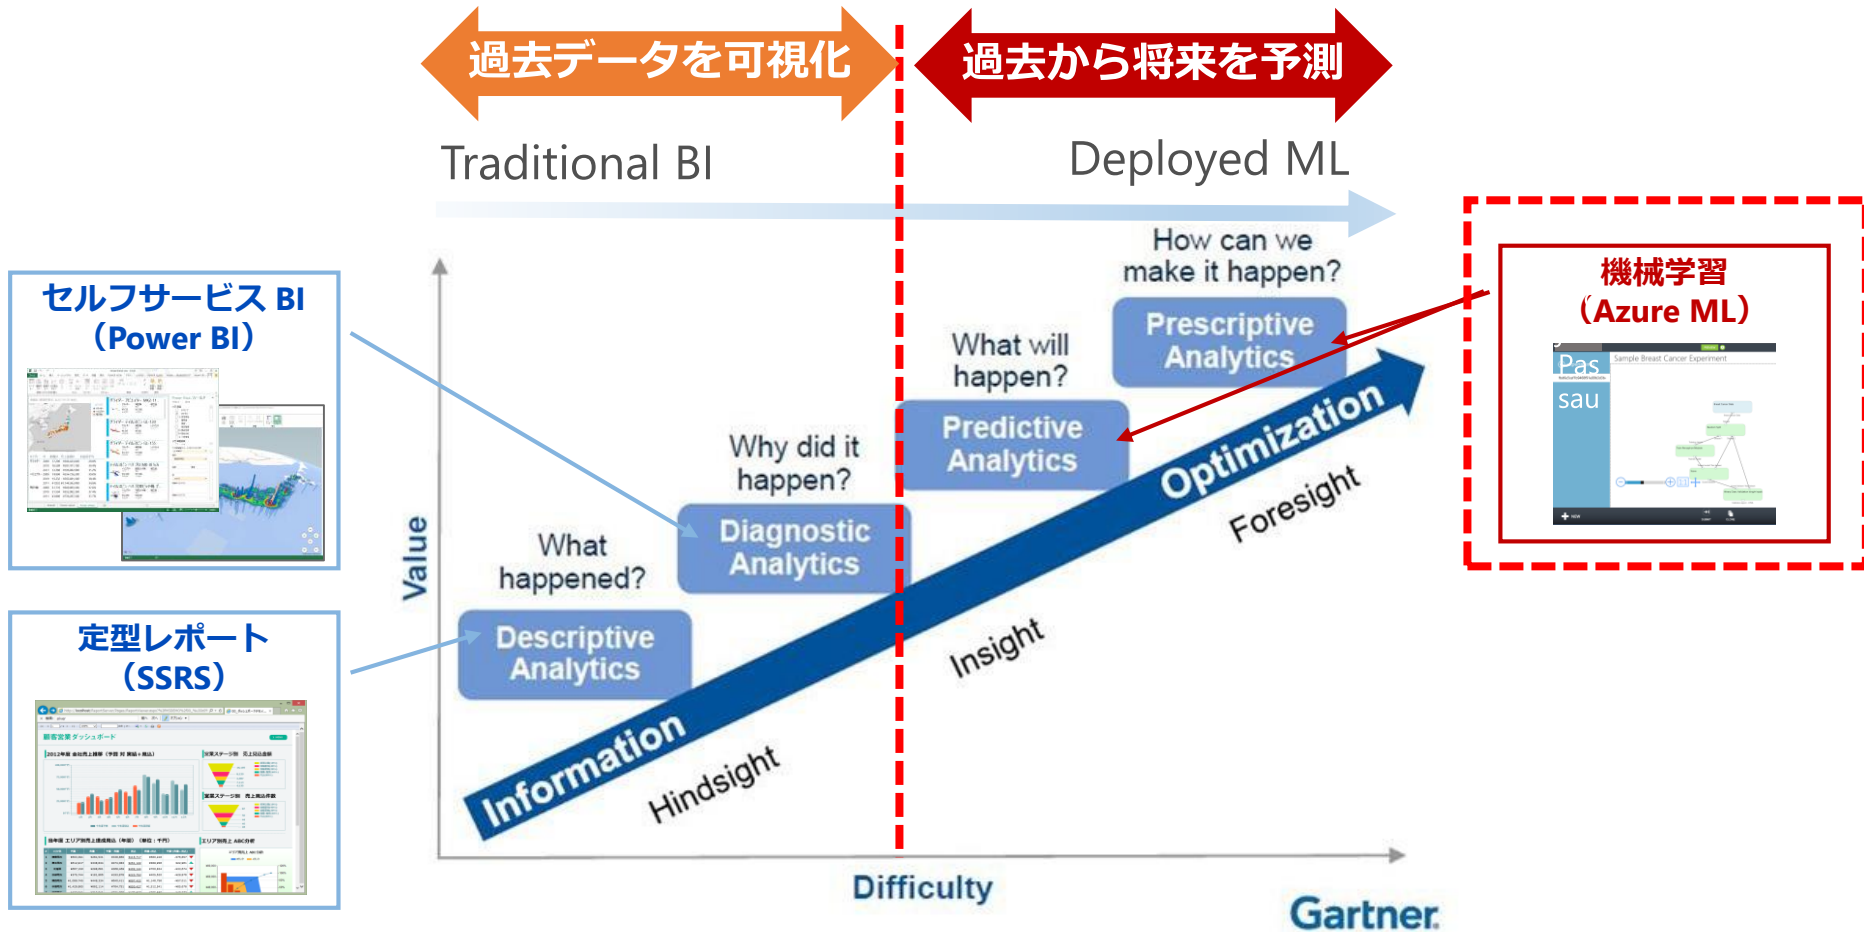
過去データを可視化

過去から将来を予測

Traditional BI

Deployed ML

セルフサービス BI
（Power BI）

定型レポート
（SSRS）

機械学習
（Azure ML）

Pas
sau

Sample Breast Cancer Experiment

How can we make it happen?

Prescriptive Analytics

What will happen?

Predictive Analytics

Why did it happen?

Diagnostic Analytics

What happened?

Descriptive Analytics

Value

Optimization

Foresight

Insight

Information

Hindsight

Difficulty

Gartner